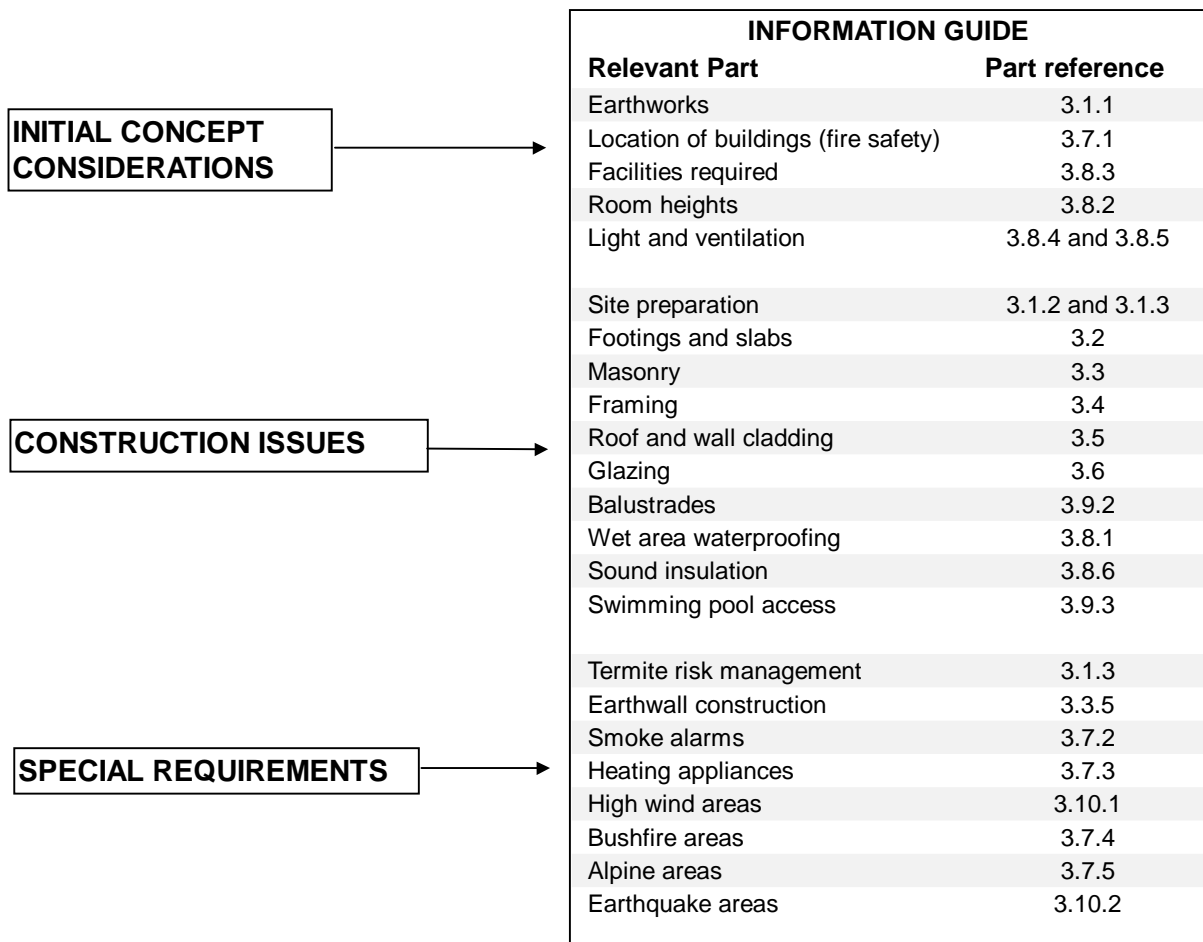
INITIAL CONCEPT CONSIDERATIONS

CONSTRUCTION ISSUES

SPECIAL REQUIREMENTS

INFORMATION GUIDE

| Relevant Part | Part reference |
|---|---|
| Earthworks | 3.1.1 |
| Location of buildings (fire safety) | 3.7.1 |
| Facilities required | 3.8.3 |
| Room heights | 3.8.2 |
| Light and ventilation | 3.8.4 and 3.8.5 |
| | |
| Site preparation | 3.1.2 and 3.1.3 |
| Footings and slabs | 3.2 |
| Masonry | 3.3 |
| Framing | 3.4 |
| Roof and wall cladding | 3.5 |
| Glazing | 3.6 |
| Balustrades | 3.9.2 |
| Wet area waterproofing | 3.8.1 |
| Sound insulation | 3.8.6 |
| Swimming pool access | 3.9.3 |
| | |
| Termite risk management | 3.1.3 |
| Earthwall construction | 3.3.5 |
| Smoke alarms | 3.7.2 |
| Heating appliances | 3.7.3 |
| High wind areas | 3.10.1 |
| Bushfire areas | 3.7.4 |
| Alpine areas | 3.7.5 |
| Earthquake areas | 3.10.2 |